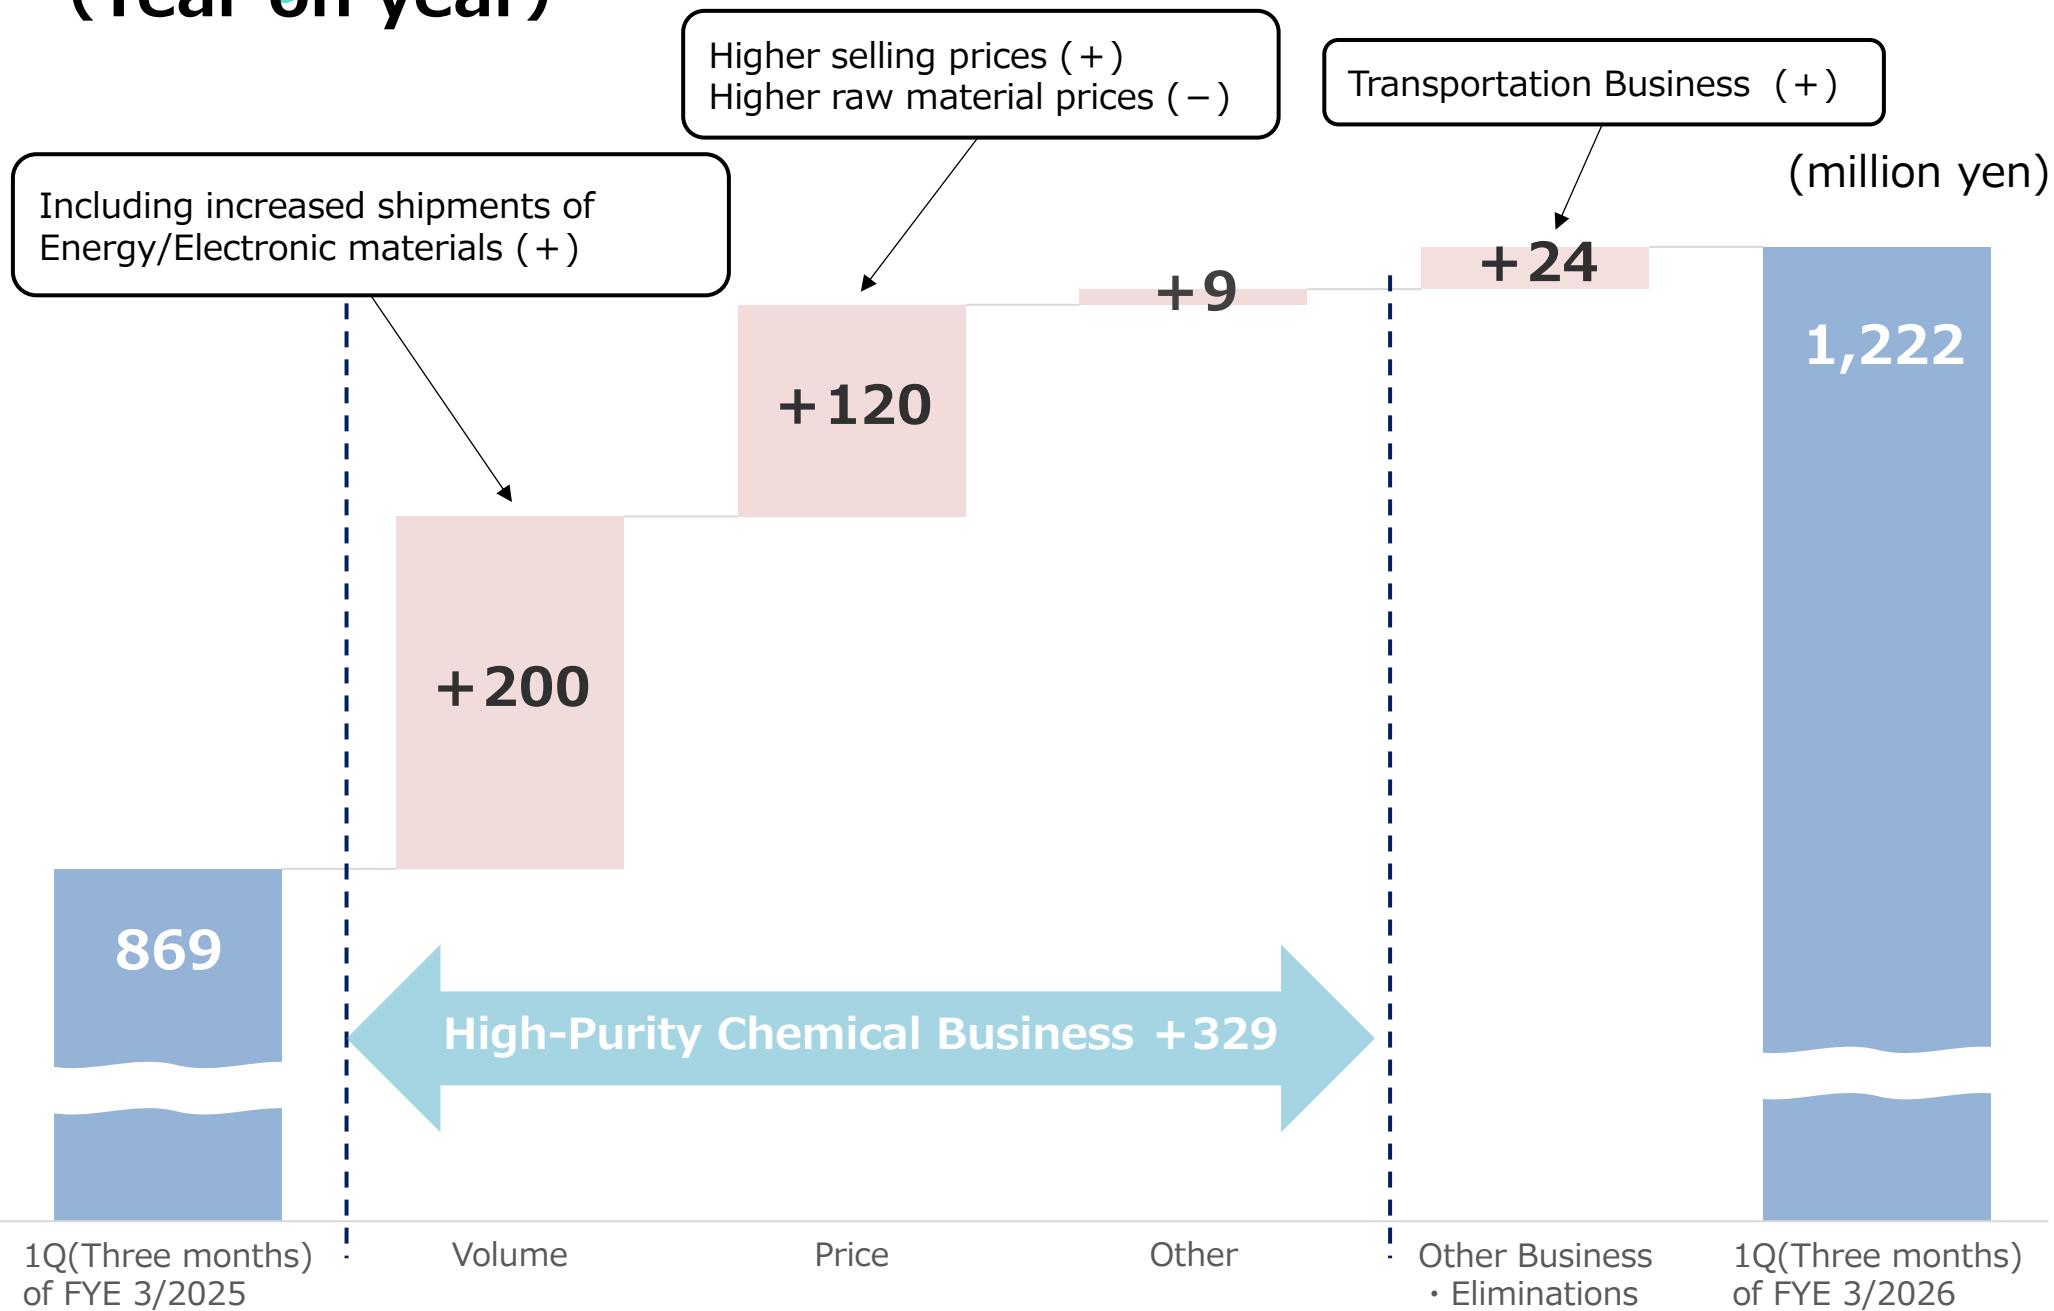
(Year on year)

Higher selling prices (+)
Higher raw material prices (−)

Transportation Business (+)

(million yen)

Including increased shipments of Energy/Electronic materials (+)

+24

+9

1,222

+120

+200

869

High-Purity Chemical Business +329

1Q(Three months) of FYE 3/2025

Volume

Price

Other

Other Business ・Eliminations

1Q(Three months) of FYE 3/2026